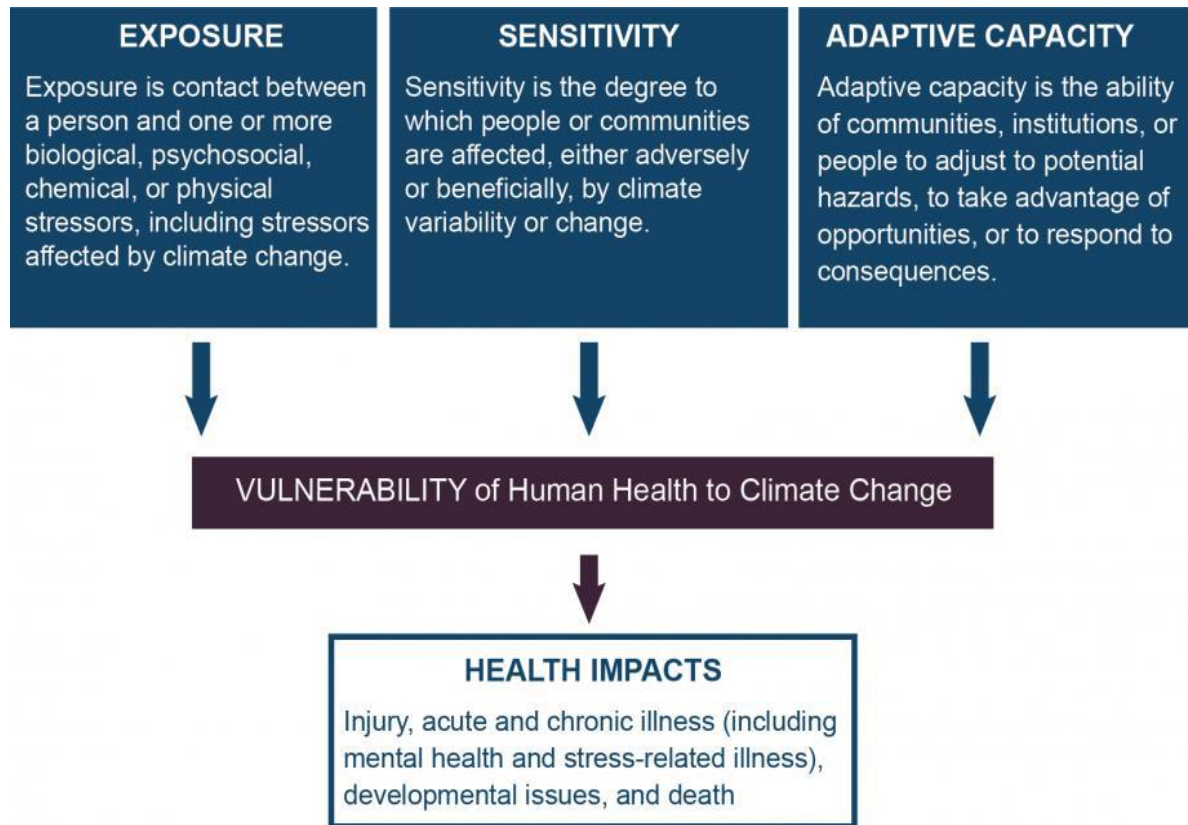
EXPOSURE

Exposure is contact between a person and one or more biological, psychosocial, chemical, or physical stressors, including stressors affected by climate change.

SENSITIVITY

Sensitivity is the degree to which people or communities are affected, either adversely or beneficially, by climate variability or change.

ADAPTIVE CAPACITY

Adaptive capacity is the ability of communities, institutions, or people to adjust to potential hazards, to take advantage of opportunities, or to respond to consequences.

VULNERABILITY of Human Health to Climate Change

HEALTH IMPACTS

Injury, acute and chronic illness (including mental health and stress-related illness), developmental issues, and death